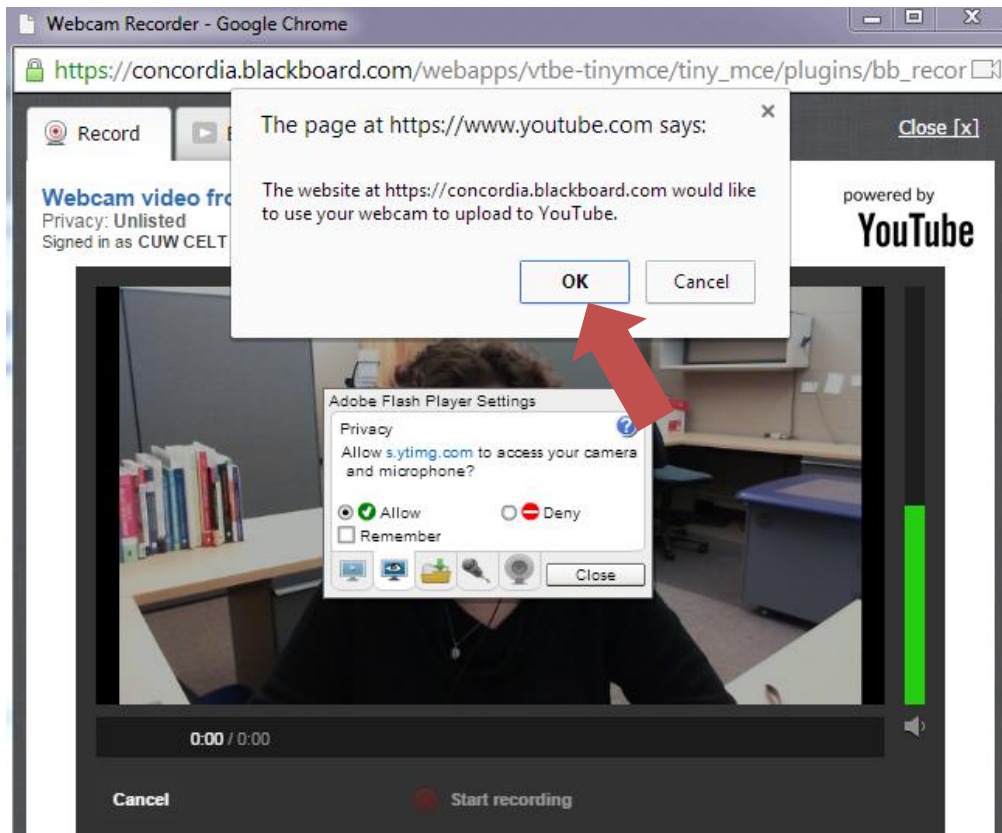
Webcam Recorder - Google Chrome

https://concordia.blackboard.com/webapps/vtbe-tinymce/tiny_mce/plugins/bb_recor

Record

Close [x]

The page at https://www.youtube.com says:

The website at https://concordia.blackboard.com would like to use your webcam to upload to YouTube.

OK

Cancel

Webcam video fro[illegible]
Privacy: Unlisted
Signed in as CUW CELT

powered by
YouTube

Adobe Flash Player Settings

Privacy

Allow s.ytimg.com to access your camera and microphone?

Allow

Deny

Remember

Close

0:00 / 0:00

Cancel

Start recording